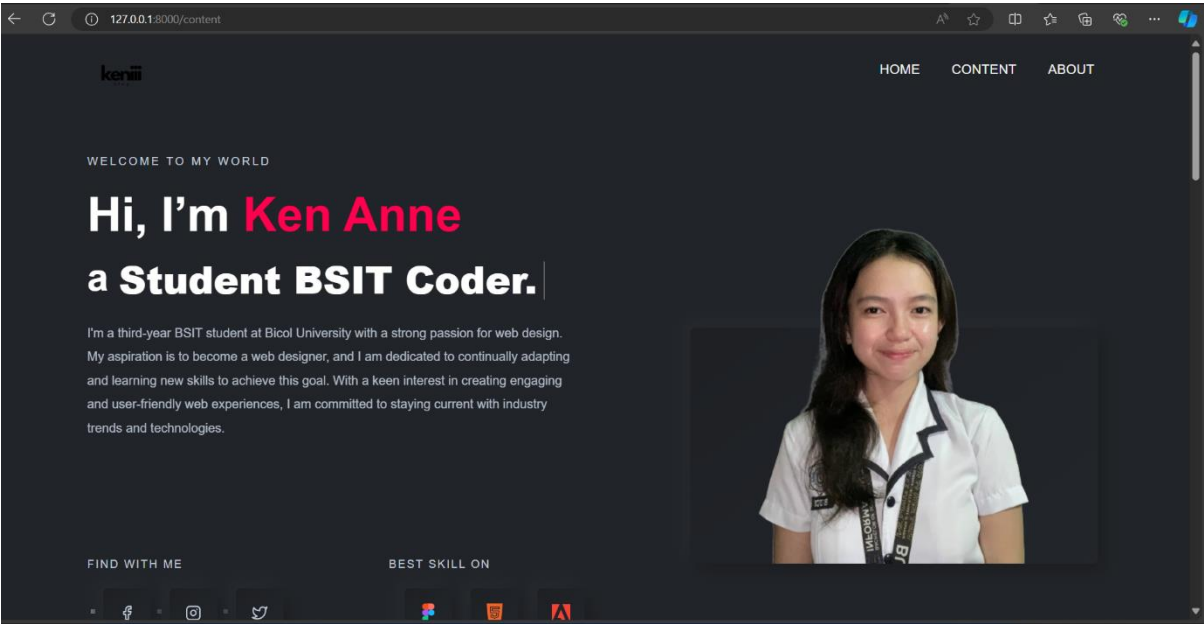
127.0.0.1:8000/content

kenii

HOME CONTENT ABOUT

WELCOME TO MY WORLD

Hi, I'm Ken Anne

a Student BSIT Coder.

I'm a third-year BSIT student at Bicol University with a strong passion for web design. My aspiration is to become a web designer, and I am dedicated to continually adapting and learning new skills to achieve this goal. With a keen interest in creating engaging and user-friendly web experiences, I am committed to staying current with industry trends and technologies.

FIND WITH ME

BEST SKILL ON